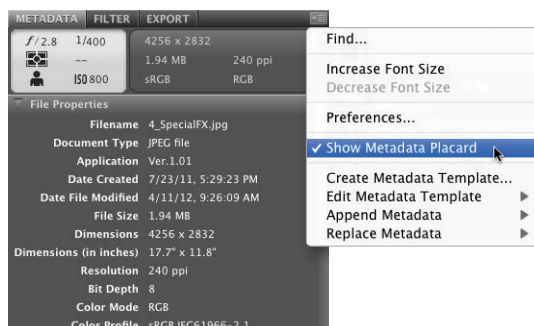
METADATA FILTER EXPORT

$f$/2.8 1/400
--
ISO 800

4256 x 2832
1.94 MB 240 ppi
sRGB RGB

File Properties

Filename 4_SpecialFX.jpg
Document Type JPEG file
Application Ver.1.01
Date Created 7/23/11, 5:29:23 PM
Date File Modified 4/11/12, 9:26:09 AM
File Size 1.94 MB
Dimensions 4256 x 2832
Dimensions (in inches) 17.7" x 11.8"
Resolution 240 ppi
Bit Depth 8
Color Mode RGB
Color Profile sRGB IEC61966-2.1

Find...
Increase Font Size
Decrease Font Size
Preferences...
✓ Show Metadata Placard
Create Metadata Template...
Edit Metadata Template
Append Metadata
Replace Metadata